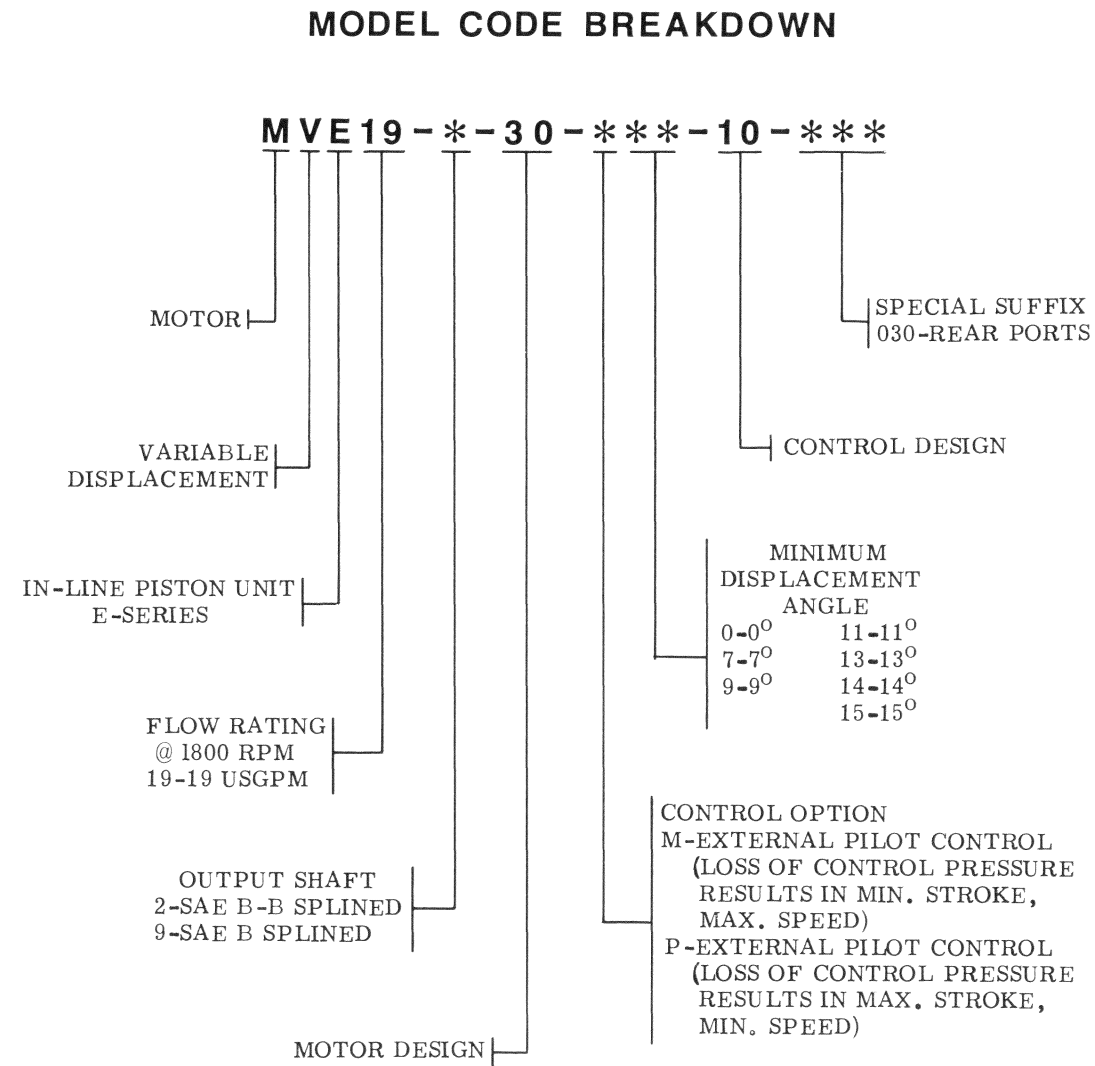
MODEL CODE BREAKDOWN

MVE19-*-30-**-10-***

SPECIAL SUFFIX
030-REAR PORTS

MOTOR

CONTROL DESIGN

VARIABLE
DISPLACEMENT

MINIMUM
DISPLACEMENT
ANGLE
0-0$^{O}$ 11-11$^{O}$
7-7$^{O}$ 13-13$^{O}$
9-9$^{O}$ 14-14$^{O}$
15-15$^{O}$

IN-LINE PISTON UNIT
E-SERIES

FLOW RATING
@ 1800 RPM
19-19 USGPM

CONTROL OPTION
M-EXTERNAL PILOT CONTROL
(LOSS OF CONTROL PRESSURE RESULTS IN MIN. STROKE, MAX. SPEED)
P-EXTERNAL PILOT CONTROL
(LOSS OF CONTROL PRESSURE RESULTS IN MAX. STROKE, MIN. SPEED)

OUTPUT SHAFT
2-SAE B-B SPLINED
9-SAE B SPLINED

MOTOR DESIGN